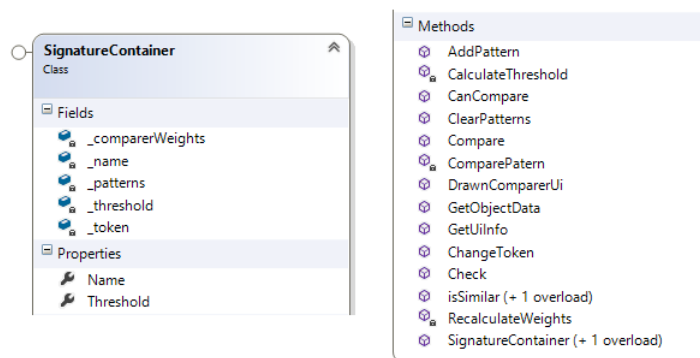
SignatureContainer
Class

Fields
_comparerWeights
_name
_patterns
_threshold
_token

Properties
Name
Threshold

Methods
AddPattern
CalculateThreshold
CanCompare
ClearPatterns
Compare
ComparePatern
DrawnComparerUi
GetObjectData
GetUiInfo
ChangeToken
Check
isSimilar (+ 1 overload)
RecalculateWeights
SignatureContainer (+ 1 overload)